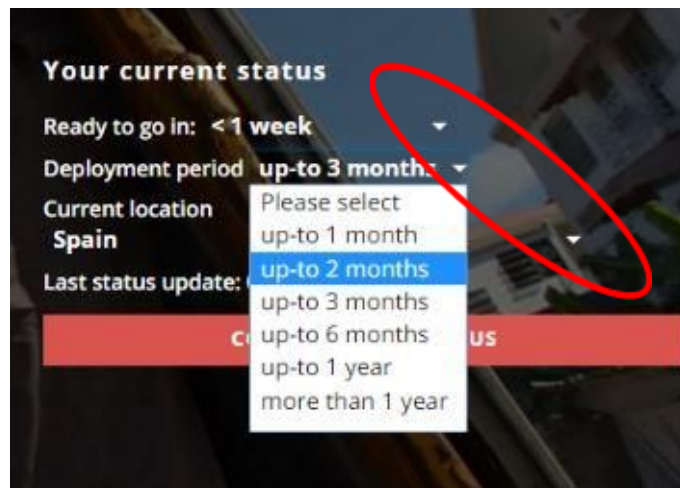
Your current status

Ready to go in: < 1 week

Deployment period up-to 3 months

Current location
Spain

Last status update: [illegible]

Please select
up-to 1 month
up-to 2 months
up-to 3 months
up-to 6 months
up-to 1 year
more than 1 year

C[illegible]US